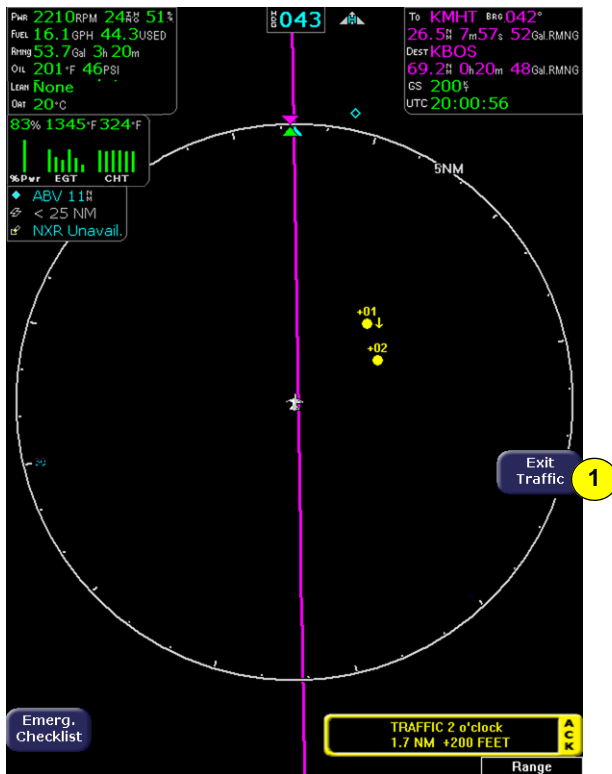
PWR 2210RPM 24 51%
FUEL 16.1GPH 44.3USED
RMNG 53.7Gal 3h 20m
OIL 201°F 46PSI
LEAN None
OAT 20°C

83% 1345°F 324°F
%Pwr EGT CHT

ABV 11
< 25 NM
NXR Unavail.

043

TO KMHT BRG 042°
26.5 7m57s 52Gal.RMNG
DEST KBOS
69.2 0h20m 48Gal.RMNG
GS 200
UTC 20:00:56

5NM

+01
+02

Exit Traffic
1

Emerg. Checklist

TRAFFIC 2 o'clock
1.7 NM +200 FEET
ACK

Range